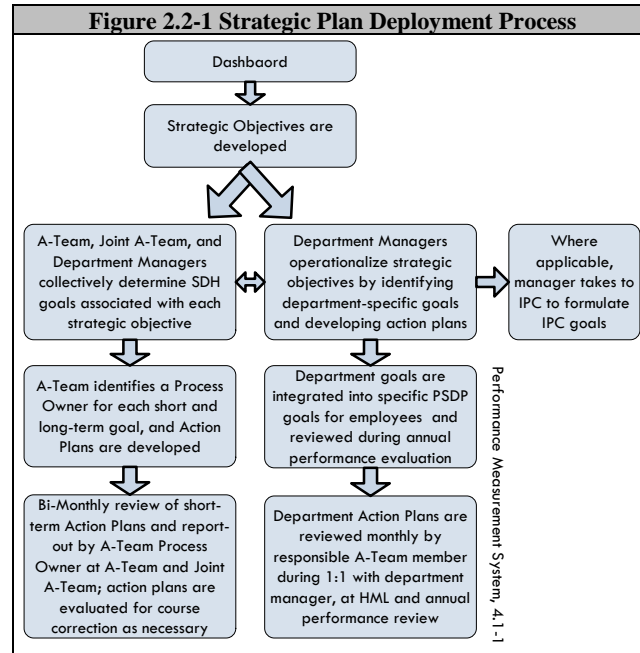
Figure 2.2-1 Strategic Plan Deployment Process

Dashbaord

Strategic Objectives are developed

A-Team, Joint A-Team, and Department Managers collectively determine SDH goals associated with each strategic objective

Department Managers operationalize strategic objectives by identifying department-specific goals and developing action plans

Where applicable, manager takes to IPC to formulate IPC goals

A-Team identifies a Process Owner for each short and long-term goal, and Action Plans are developed

Department goals are integrated into specific PSDP goals for employees and reviewed during annual performance evaluation

Bi-Monthly review of short-term Action Plans and report-out by A-Team Process Owner at A-Team and Joint A-Team; action plans are evaluated for course correction as necessary

Department Action Plans are reviewed monthly by responsible A-Team member during 1:1 with department manager, at HML and annual performance review

Performance Measurement System, 4.1-1